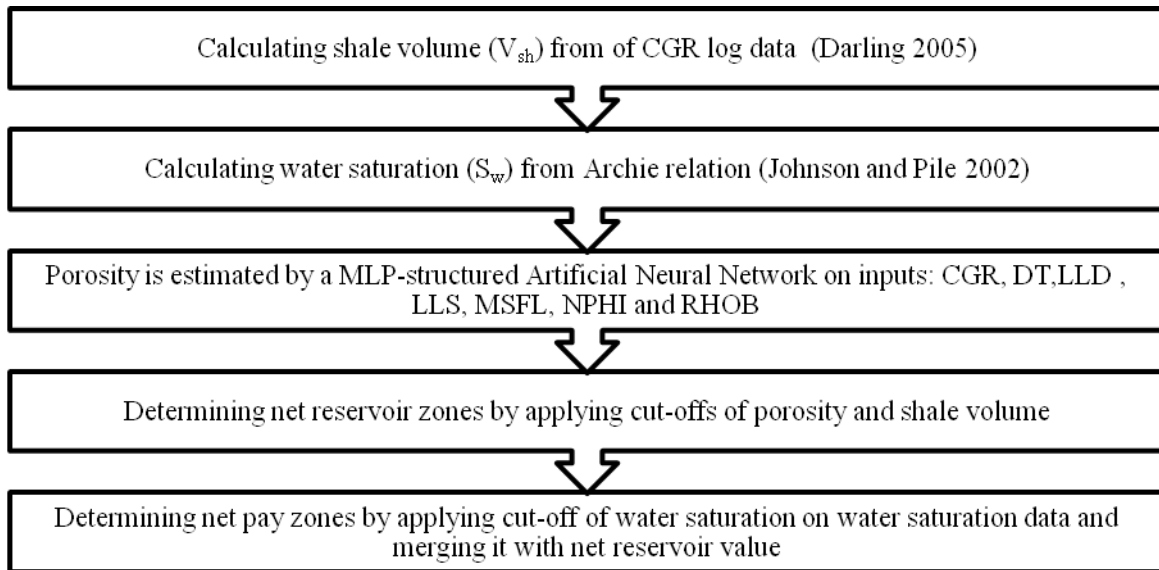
Calculating shale volume ($V_{sh}$) from of CGR log data (Darling 2005)

Calculating water saturation ($S_w$) from Archie relation (Johnson and Pile 2002)

Porosity is estimated by a MLP-structured Artificial Neural Network on inputs: CGR, DT,LLD , LLS, MSFL, NPHI and RHOB

Determining net reservoir zones by applying cut-offs of porosity and shale volume

Determining net pay zones by applying cut-off of water saturation on water saturation data and merging it with net reservoir value